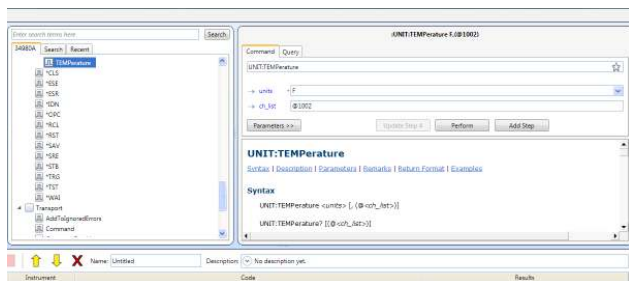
Enter search terms here

Search

34980A Search Recent

TEMPerature
*CLS
*ESE
*ESR
*IDN
*OPC
*RCL
*RST
*SAV
*SRE
*STB
*TRG
*TST
*WAI
Transport
AddToIgnoredErrors
Command

UNIT:TEMPerature F,(@1002)

Command Query

UNIT:TEMPerature

units F
ch_list @1002

Parameters >>

Update Step 4

Perform

Add Step

UNIT:TEMPerature

Syntax | Description | Parameters | Remarks | Return Format | Examples

Syntax

UNIT:TEMPerature <units> [, (@<ch_list>)]

UNIT:TEMPerature? [(@<ch_list>)]

Name: Untitled

Description: No description yet.

Instrument

Code

Results